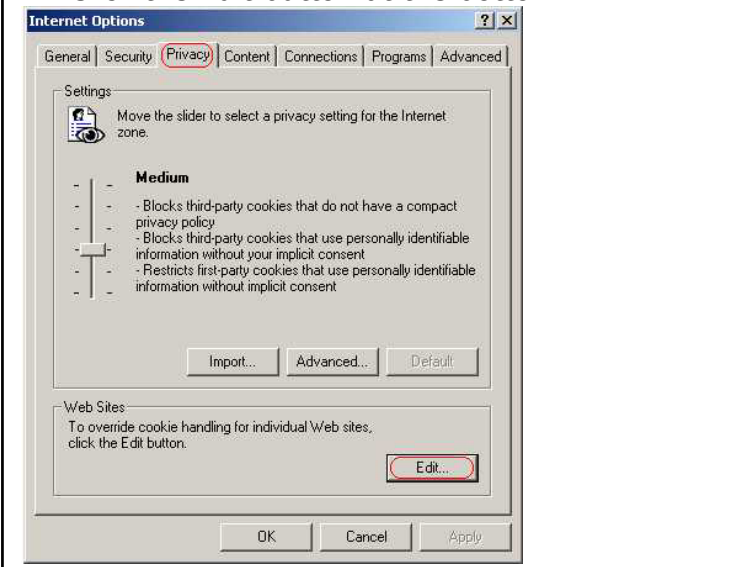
Internet Options

? X

General | Security | Privacy | Content | Connections | Programs | Advanced

Settings

Move the slider to select a privacy setting for the Internet zone.

Medium

- Blocks third-party cookies that do not have a compact privacy policy
- Blocks third-party cookies that use personally identifiable information without your implicit consent
- Restricts first-party cookies that use personally identifiable information without implicit consent

Import... Advanced... Default

Web Sites

To override cookie handling for individual Web sites, click the Edit button.

Edit...

OK Cancel Apply